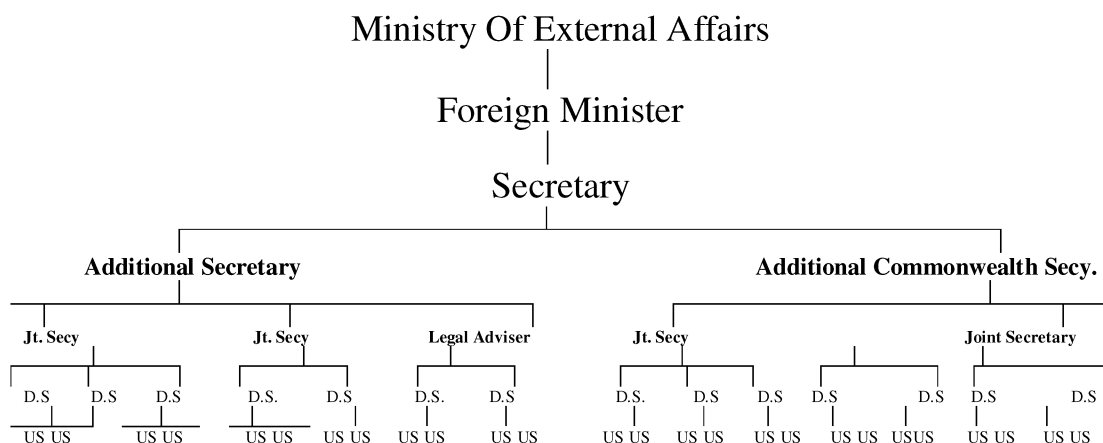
Ministry Of External Affairs

Foreign Minister

Secretary

Additional Secretary

Additional Commonwealth Secy.

Jt. Secy

Jt. Secy

Legal Adviser

Jt. Secy

Joint Secretary

D.S D.S D.S

D.S. D.S

D.S. D.S

D.S. D.S D.S

D.S D.S

D.S D.S

US US US US

US US US US

US US US US

US US US US US US

US US USUS

US US US US